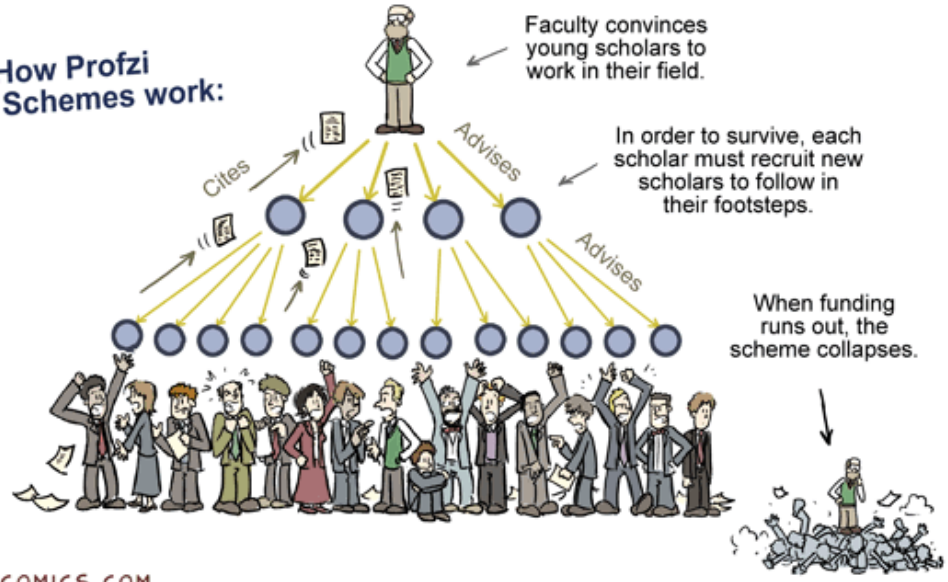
How Profzi Schemes work:

Faculty convinces young scholars to work in their field.

Cites

Advises

In order to survive, each scholar must recruit new scholars to follow in their footsteps.

Advises

When funding runs out, the scheme collapses.

COMICS.COM